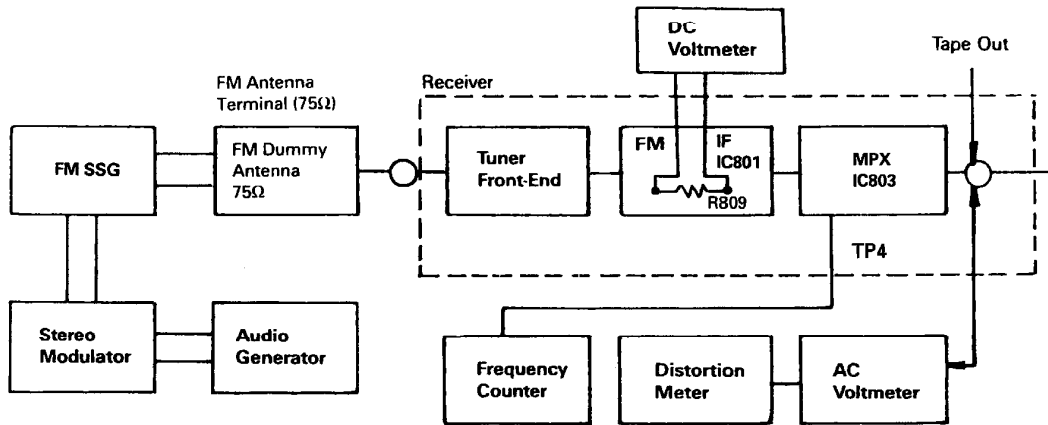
DC Voltmeter

Tape Out

FM Antenna Terminal (75Ω)

Receiver

FM SSG

FM Dummy Antenna 75Ω

Tuner Front-End

FM

IF IC801

R809

MPX IC803

TP4

Stereo Modulator

Audio Generator

Frequency Counter

Distortion Meter

AC Voltmeter